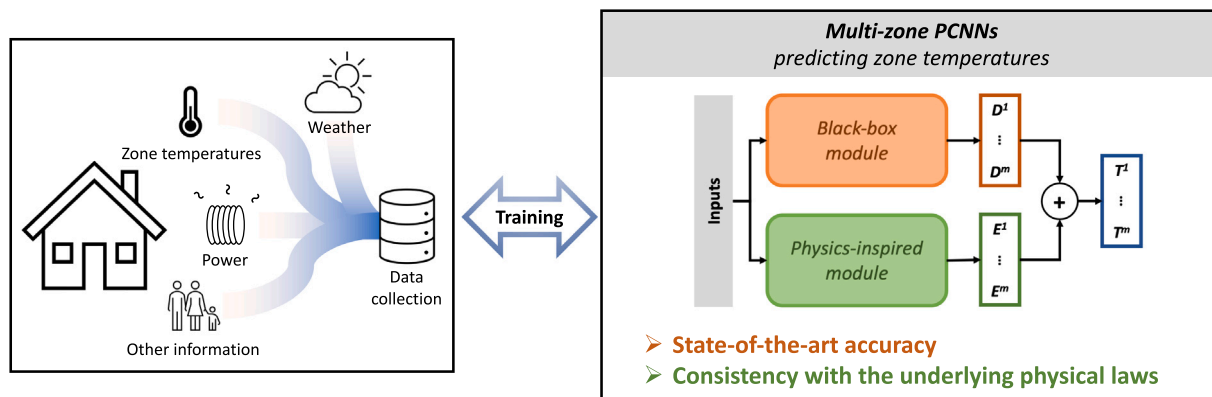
Weather

Zone temperatures

Power

Data collection

Other information

Training

Multi-zone PCNNs
predicting zone temperatures

Inputs

Black-box module

Physics-inspired module

$D^1$
⋮
$D^m$

$E^1$
⋮
$E^m$

+

$T^1$
⋮
$T^m$

➢ State-of-the-art accuracy
➢ Consistency with the underlying physical laws